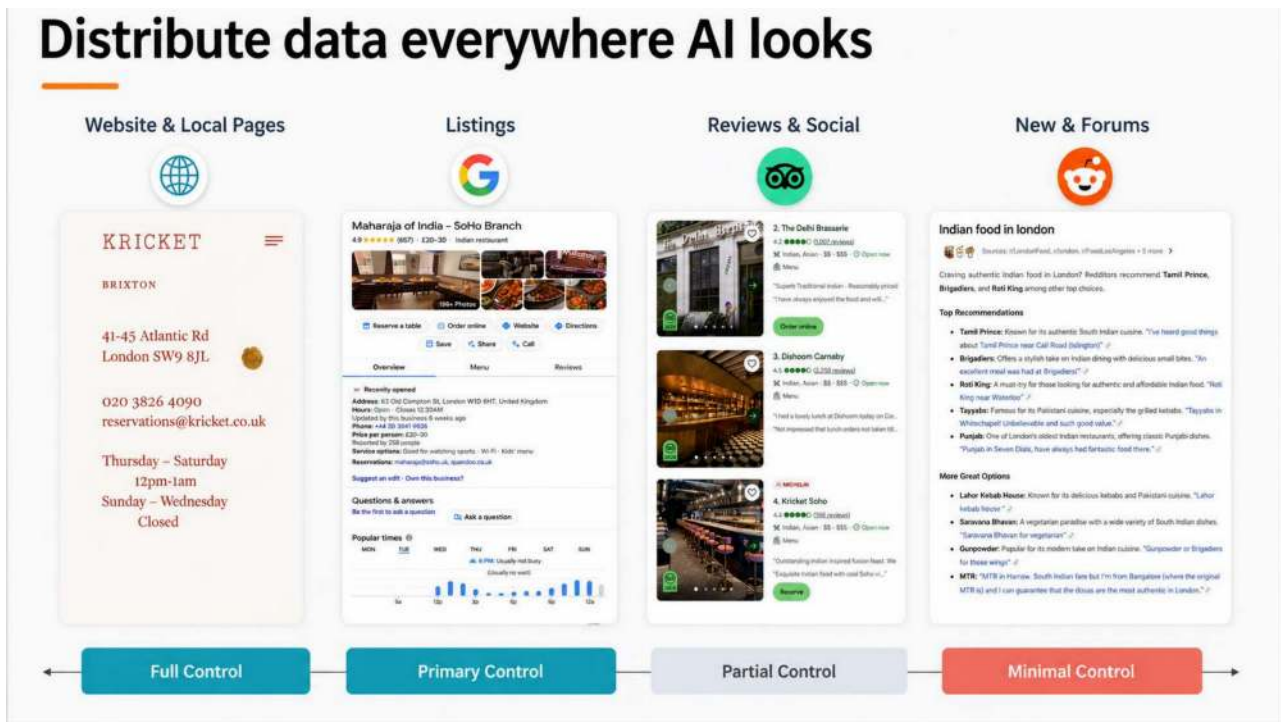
# Distribute data everywhere AI looks

Website & Local Pages

Listings

Reviews & Social

New & Forums

KRICKET

BRIXTON

41-45 Atlantic Rd
London SW9 8JL

020 3826 4090
reservations@kricket.co.uk

Thursday – Saturday
12pm-1am
Sunday – Wednesday
Closed

Maharaja of India – SoHo Branch

4.9 ★★★★★ (667) · £20–30 · Indian restaurant

Reserve a table · Order online · Website · Directions

Save · Share · Call

Overview · Menu · Reviews

Recently opened

Address: 63 Old Compton St, London W1D 6HT, United Kingdom

Hours: Open · Closes 12:30AM

Phone: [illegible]

Price per person: £20–30

Service options: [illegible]

Reservations: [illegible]

Suggest an edit · Own this business?

Questions & answers

Be the first to ask a question

Ask a question

Popular times

MON TUE WED THU FRI SAT SUN

2. The Delhi Brasserie

4.2 ●●●●○ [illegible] reviews

Indian, Asian · ££ · £££ · Open now

Menu

"Superb Traditional Indian - Reasonably priced"

"I have always enjoyed the food and will..."

Order online

3. Dishoom Carnaby

4.5 ●●●●○ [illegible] reviews

Indian, Asian · ££ · £££ · Open now

Menu

"I had a lovely lunch at Dishoom today on Car..."

"Not impressed that lunch orders not taken till..."

MICHELIN

4. Kricket Soho

4.4 ●●●●○ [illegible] reviews

Indian, Asian · ££ · £££ · Open now

Menu

"Outstanding indian inspired fusion food. We..."

"Exquisite Indian food with cool Soho vi..."

Reserve

Indian food in london

Sources: r/LondonFood, r/london, r/FoodLosAngeles + 5 more

Craving authentic Indian food in London? Redditors recommend Tamil Prince, Brigadiers, and Roti King among other top choices.

Top Recommendations

- Tamil Prince: Known for its authentic South Indian cuisine. "I've heard good things about Tamil Prince near Cali Road (Islington)"
- Brigadiers: Offers a stylish take on Indian dining with delicious small bites. "An excellent meal was had at Brigadiers!"
- Roti King: A must-try for those looking for authentic and affordable Indian food. "Roti King near Waterloo"
- Tayyabs: Famous for its Pakistani cuisine, especially the grilled kebabs. "Tayyabs in Whitechapel! Unbelievable and such good value"
- Punjab: One of London's oldest Indian restaurants, offering classic Punjabi dishes. "Punjab in Seven Dials, have always had fantastic food there."

More Great Options

- Lahor Kebab House: Known for its delicious kebabs and Pakistani cuisine. "Lahor kebab house"
- Saravana Bhavan: A vegetarian paradise with a wide variety of South Indian dishes. "Saravana Bhavan for vegetarian"
- Gunpowder: Popular for its modern take on Indian cuisine. "Gunpowder or Brigadiers for these wings"
- MTR: "MTR in Harrow. South Indian fare but I'm from Bangalore (where the original MTR is) and I can guarantee that the dosas are the most authentic in London."

Full Control

Primary Control

Partial Control

Minimal Control